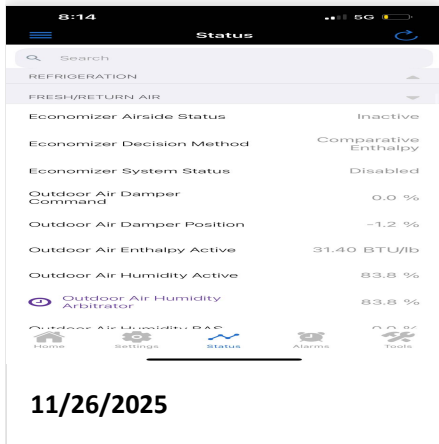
8:14
5G
Status
Search
REFRIGERATION
FRESH/RETURN AIR
Economizer Airside Status Inactive
Economizer Decision Method Comparative Enthalpy
Economizer System Status Disabled
Outdoor Air Damper Command 0.0 %
Outdoor Air Damper Position -1.2 %
Outdoor Air Enthalpy Active 31.40 BTU/lb
Outdoor Air Humidity Active 83.8 %
Outdoor Air Humidity Arbitrator 83.8 %
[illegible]
Home Settings Status Alarms Tools

11/26/2025